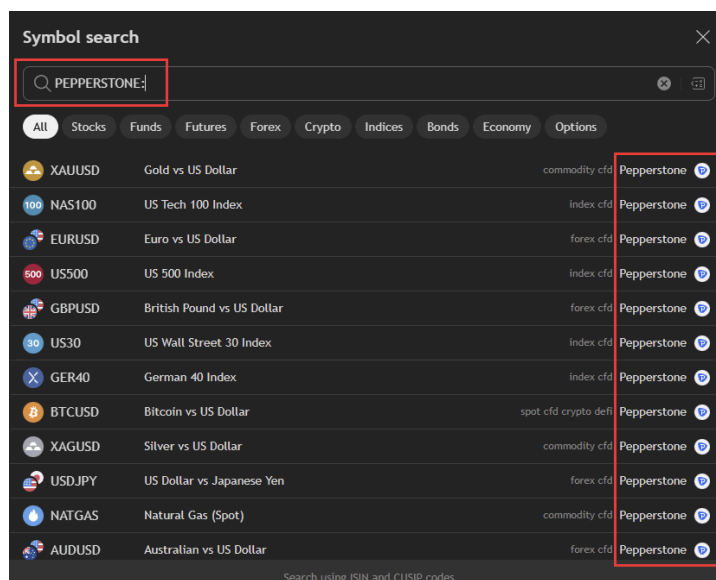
Symbol search

PEPPERSTONE:

All Stocks Funds Futures Forex Crypto Indices Bonds Economy Options

| | | | |
|---|---|---|---|
| XAUUSD | Gold vs US Dollar | commodity cfd | Pepperstone |
| 100 NAS100 | US Tech 100 Index | index cfd | Pepperstone |
| EURUSD | Euro vs US Dollar | forex cfd | Pepperstone |
| 500 US500 | US 500 Index | index cfd | Pepperstone |
| GBPUSD | British Pound vs US Dollar | forex cfd | Pepperstone |
| 30 US30 | US Wall Street 30 Index | index cfd | Pepperstone |
| GER40 | German 40 Index | index cfd | Pepperstone |
| BTCUSD | Bitcoin vs US Dollar | spot cfd crypto defi | Pepperstone |
| XAGUSD | Silver vs US Dollar | commodity cfd | Pepperstone |
| USDJPY | US Dollar vs Japanese Yen | forex cfd | Pepperstone |
| NATGAS | Natural Gas (Spot) | commodity cfd | Pepperstone |
| AUDUSD | Australian vs US Dollar | forex cfd | Pepperstone |

Search using ISIN and CUSIP codes